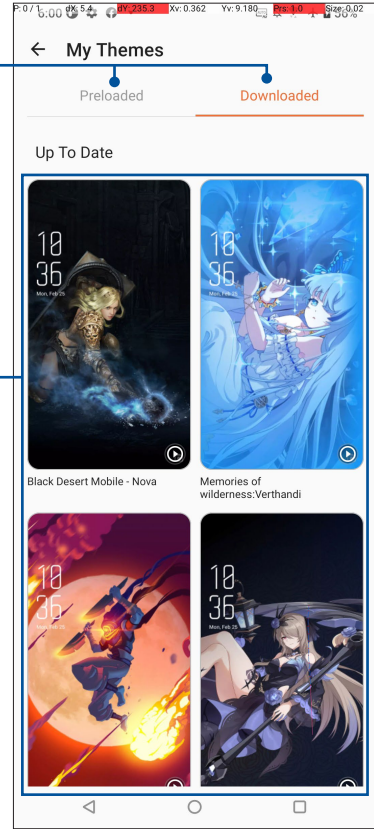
P: 0 / 1 dX: 5.4 dY: 235.3 Xv: 0.362 Yv: 9.180 Prs: 1.0 Size: 0.02

6:00

36%

My Themes

Preloaded

Downloaded

Up To Date

10
36
Mon, Feb 25

Black Desert Mobile - Nova

10
36
Mon, Feb 25

Memories of wilderness:Verthandi

10
36
Mon, Feb 25

10
36
Mon, Feb 25